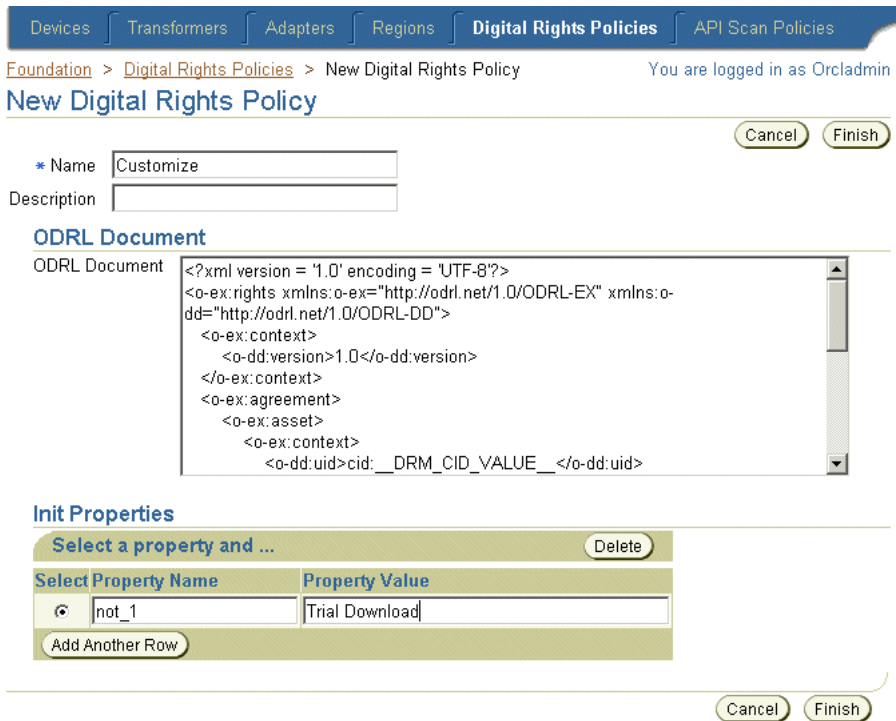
Devices | Transformers | Adapters | Regions | Digital Rights Policies | API Scan Policies

Foundation > Digital Rights Policies > New Digital Rights Policy

You are logged in as Orcladmin

New Digital Rights Policy

Cancel Finish

* Name Customize

Description

ODRL Document

ODRL Document
<?xml version = '1.0' encoding = 'UTF-8'?>
<o-ex:rights xmlns:o-ex="http://odrl.net/1.0/ODRL-EX" xmlns:o-dd="http://odrl.net/1.0/ODRL-DD">
<o-ex:context>
<o-dd:version>1.0</o-dd:version>
</o-ex:context>
<o-ex:agreement>
<o-ex:asset>
<o-ex:context>
<o-dd:uid>cid:__DRM_CID_VALUE__</o-dd:uid>

Init Properties

Select a property and ... Delete

| Select | Property Name | Property Value |
|---|---|---|
| ⊙ | not_1 | Trial Download |

Add Another Row

Cancel Finish